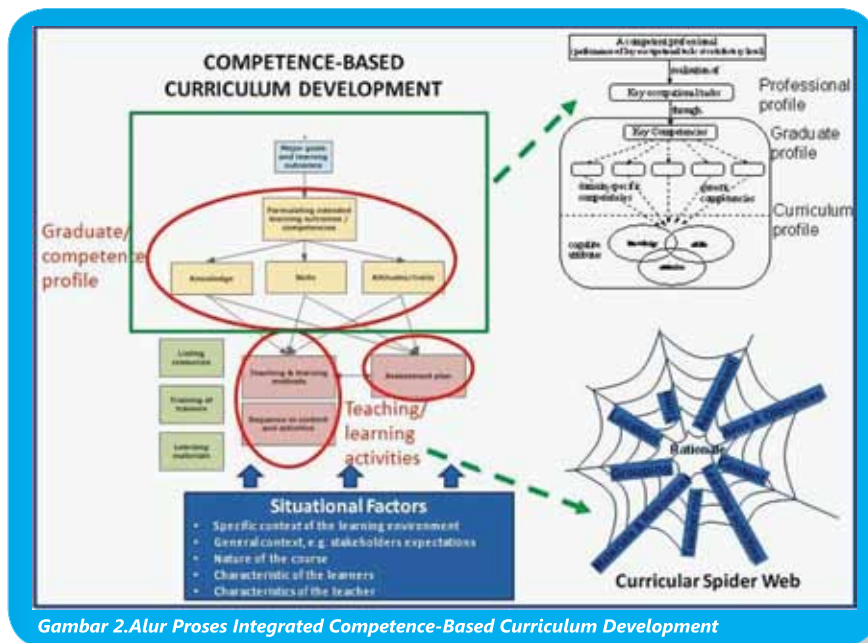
COMPETENCE-BASED CURRICULUM DEVELOPMENT

Major goals and learning outcomes

Formulating intended learning outcomes / competences

Knowledge

Skills

Attitudes/traits

Graduate/ competence profile

Listing resources

Training of trainers

Learning materials

Teaching & learning methods

Sequence in content and activities

Assessment plan

Teaching/ learning activities

A competent professional (performance of key occupational tasks at a satisfactory level)

evaluation of

Key occupational tasks

Professional profile

through

Key Competencies

Graduate profile

domain specific competencies

generic competencies

Curriculum profile

cognitive attitudes

knowledge

skills

attitudes

Rationale

Grouping

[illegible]

Curricular Spider Web

Situational Factors

Specific context of the learning environment

General context, e.g. stakeholders expectations

Nature of the course

Characteristic of the learners

Characteristics of the teacher

Gambar 2.Alur Proses Integrated Competence-Based Curriculum Development